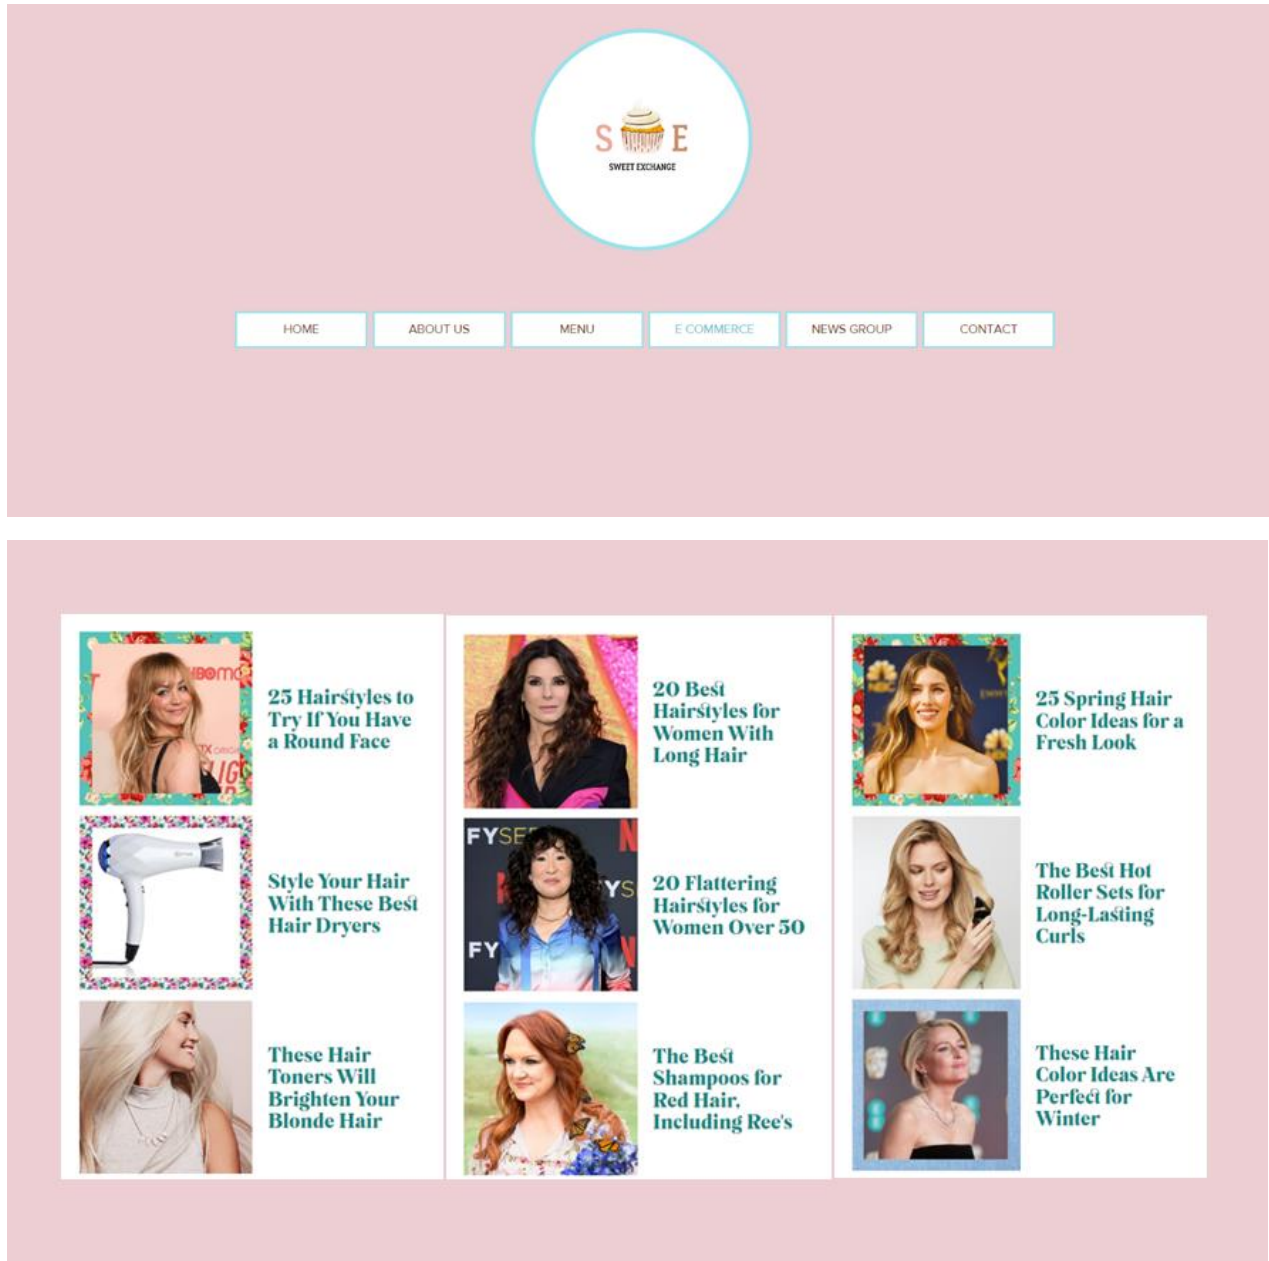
S E
SWEET EXCHANGE

HOME
ABOUT US
MENU
E COMMERCE
NEWS GROUP
CONTACT

25 Hairstyles to Try If You Have a Round Face

Style Your Hair With These Best Hair Dryers

These Hair Toners Will Brighten Your Blonde Hair

20 Best Hairstyles for Women With Long Hair

20 Flattering Hairstyles for Women Over 50

The Best Shampoos for Red Hair, Including Ree's

25 Spring Hair Color Ideas for a Fresh Look

The Best Hot Roller Sets for Long-Lasting Curls

These Hair Color Ideas Are Perfect for Winter